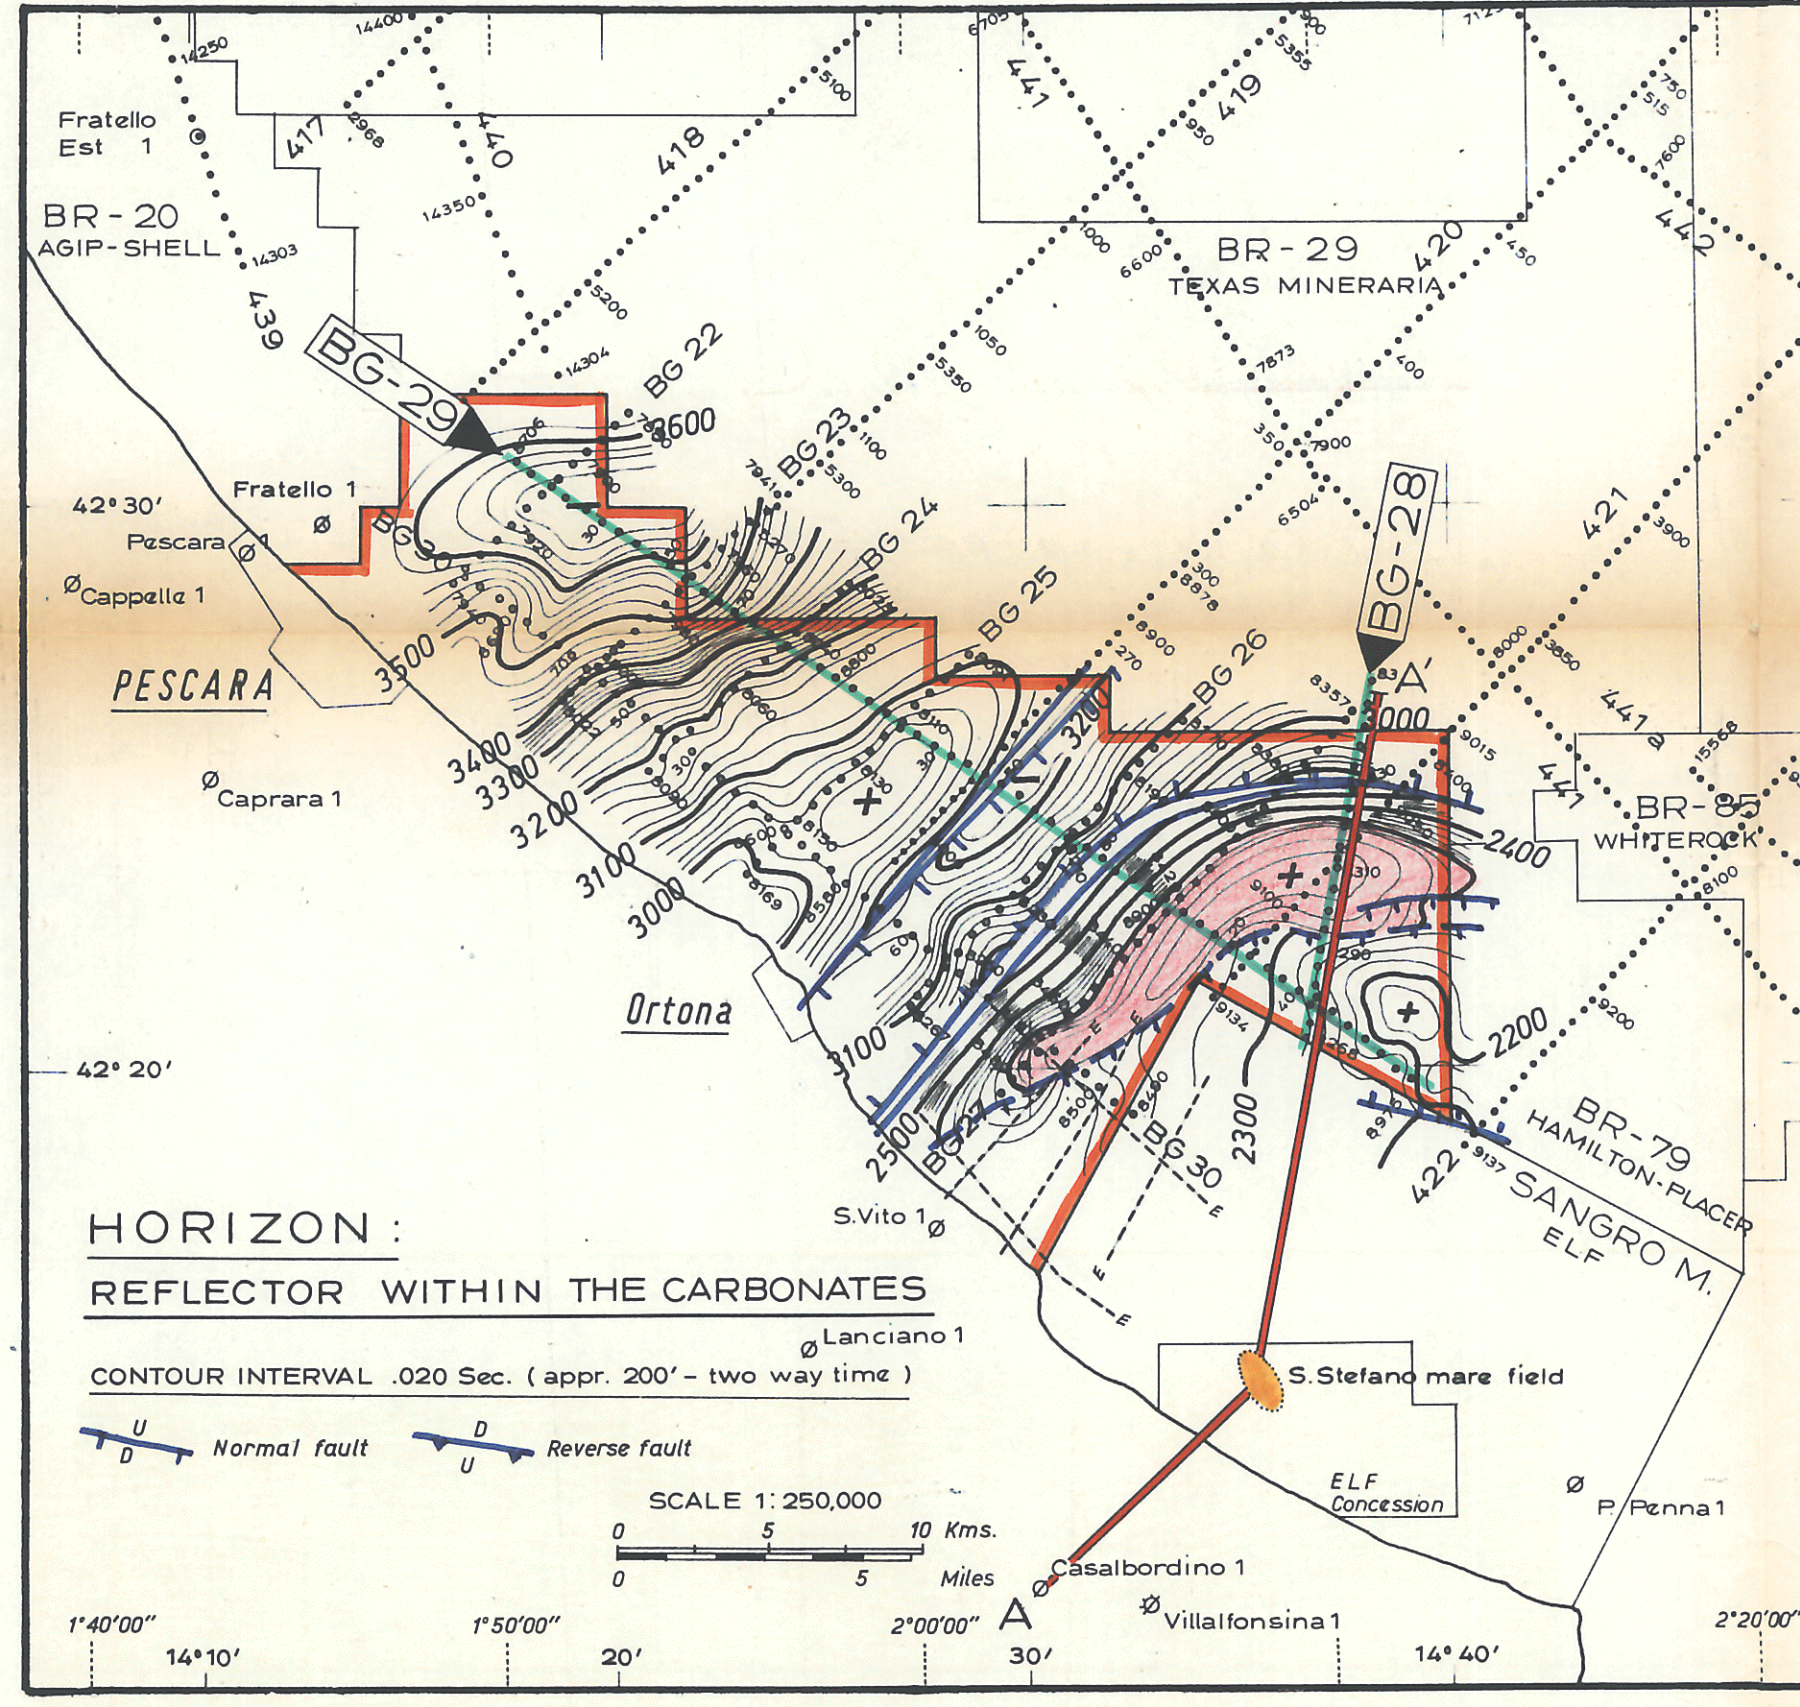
Fratello Est 1

BR - 20
AGIP - SHELL

14250
14400
417
2968
440
418
14350
14303
439
5200
5100

6705
441
419
950
5355
BR - 29
TEXAS MINERARIA
420
1000
6600
442
750
515
7600
450

BG-29
BG 22
14304
3600
BG 23
7941
1100
5300
1050
5350
BG 24
BG 25
BG 26
7873
400
350
7900
6504
300
8878
8900
270
BG-28
A'
8357
3000
9015
421
3900
6000
3850
441
15568
BR-85
WHITEROCK
2400
8100
9200
2200
BR-79
HAMILTON-PLACER
SANGRO M.
ELF
422
9137
2300
BG 30
9134
8500
8440
BG 27
2500
3100
3200
3300
3400
3500
3000
3100
3200

42° 30'
Fratello 1
Pescara 1
Cappelle 1
PESCARA
Caprara 1
Ortona
42° 20'

HORIZON :
REFLECTOR WITHIN THE CARBONATES

CONTOUR INTERVAL .020 Sec. ( appr. 200' - two way time )

U D Normal fault
D U Reverse fault

SCALE 1: 250,000
0 5 10 Kms.
0 5 Miles

S.Vito 1
Lanciano 1
S.Stefano mare field
ELF Concession
P. Penna 1
Casalbordino 1
Villalfonsina 1
A

1°40'00"
14° 10'
1°50'00"
20'
2°00'00"
30'
14° 40'
2°20'00"